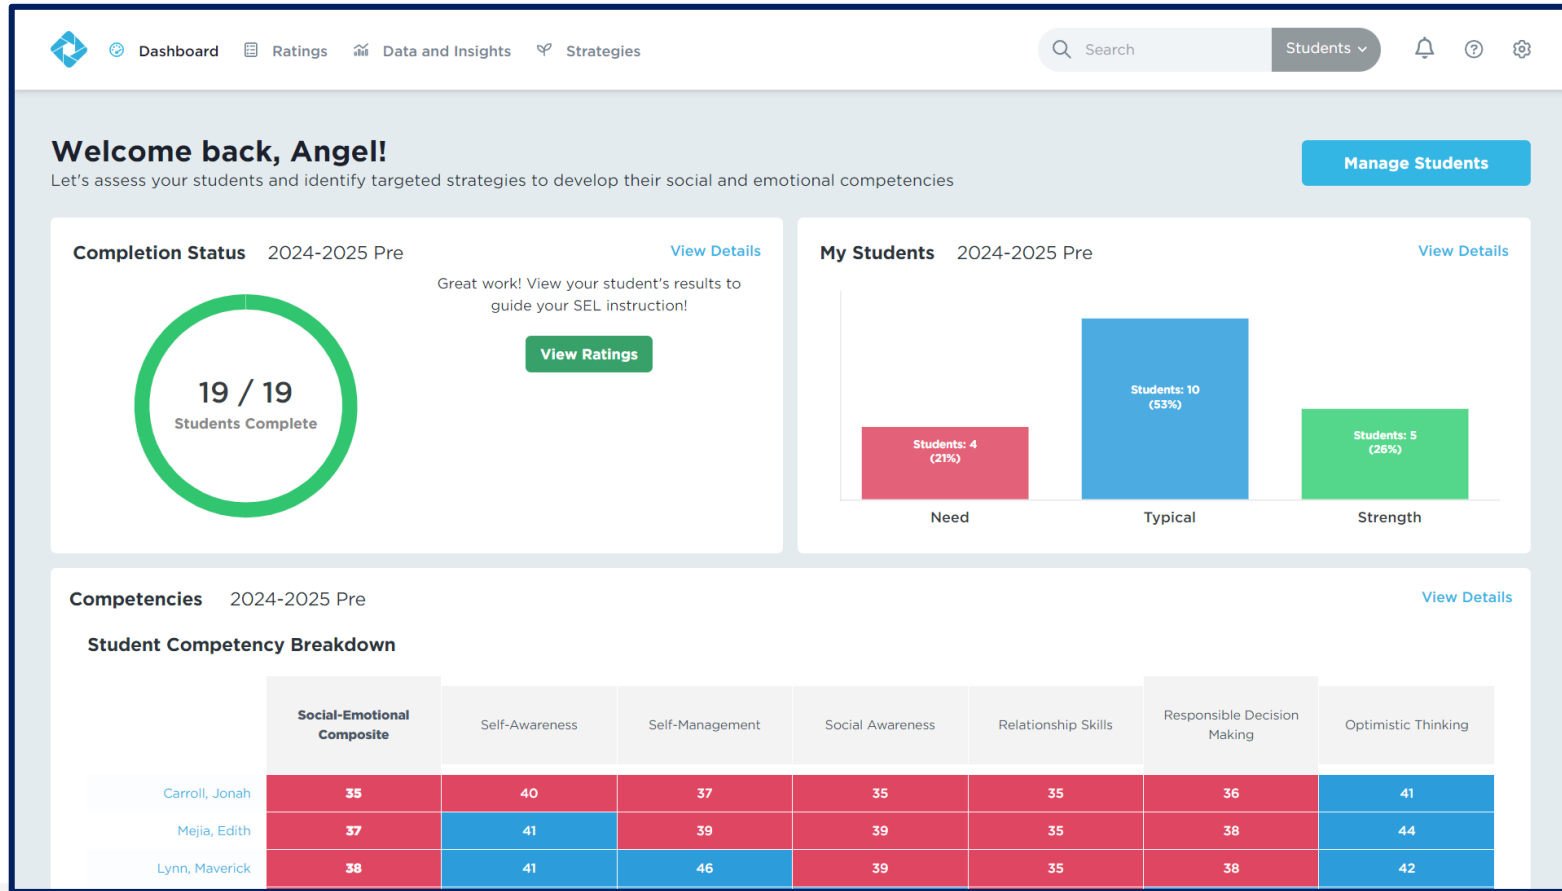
Dashboard Ratings Data and Insights Strategies

Search Students

Welcome back, Angel!

Let's assess your students and identify targeted strategies to develop their social and emotional competencies

Manage Students

Completion Status 2024-2025 Pre

View Details

19 / 19
Students Complete

Great work! View your student's results to guide your SEL instruction!

View Ratings

My Students 2024-2025 Pre

View Details

Students: 4 (21%)

Students: 10 (53%)

Students: 5 (26%)

Need Typical Strength

Competencies 2024-2025 Pre

View Details

Student Competency Breakdown

| | Social-Emotional Composite | Self-Awareness | Self-Management | Social Awareness | Relationship Skills | Responsible Decision Making | Optimistic Thinking |
|---|---|---|---|---|---|---|---|
| Carroll, Jonah | 35 | 40 | 37 | 35 | 35 | 36 | 41 |
| Mejia, Edith | 37 | 41 | 39 | 39 | 35 | 38 | 44 |
| Lynn, Maverick | 38 | 41 | 46 | 39 | 35 | 38 | 42 |